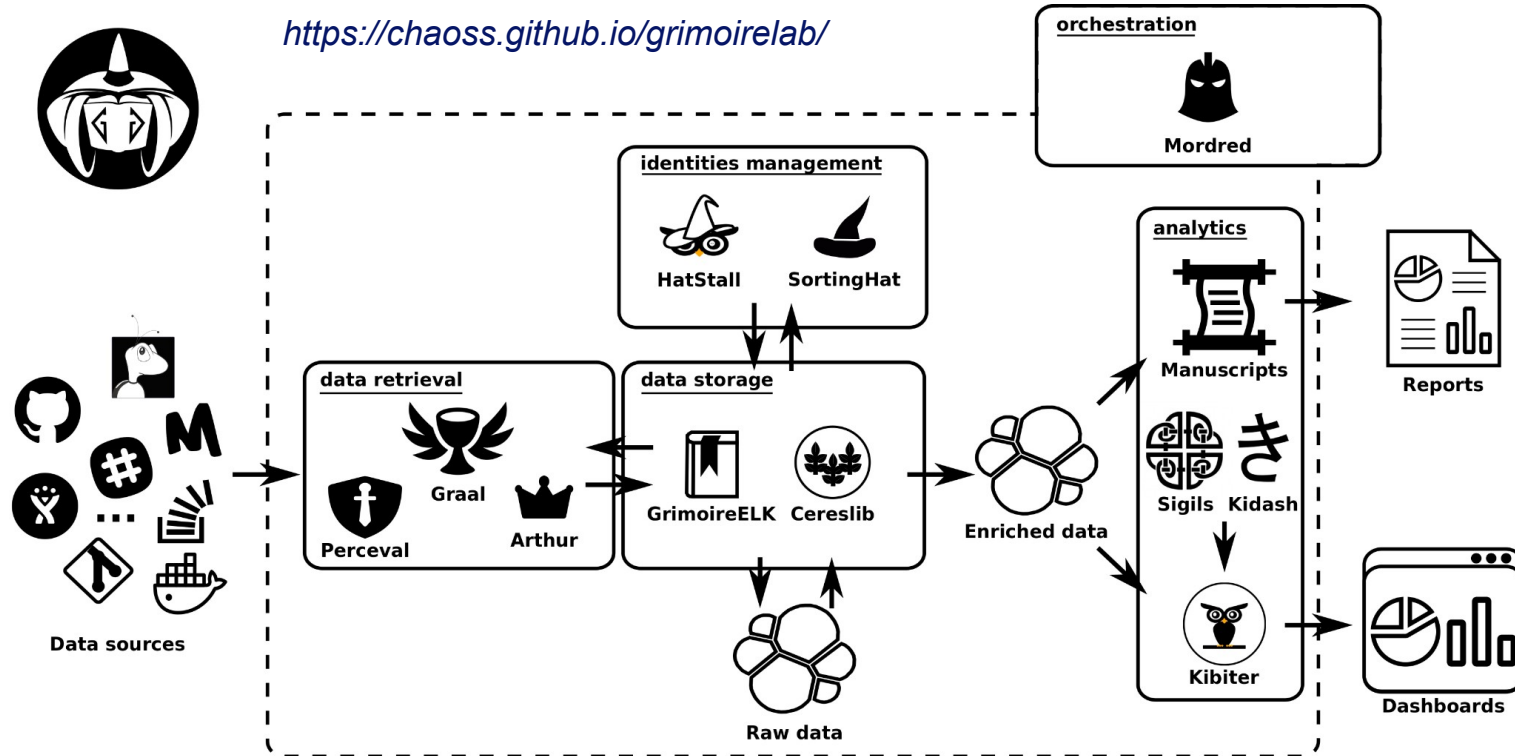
https://chaoss.github.io/grimoirelab/

orchestration

Mordred

identities management

HatStall

SortingHat

analytics

Manuscripts

Reports

data retrieval

Graal

Perceval

Arthur

data storage

GrimoireELK

Cereslib

Enriched data

Sigils

Kidash

Kibiter

Dashboards

Raw data

Data sources